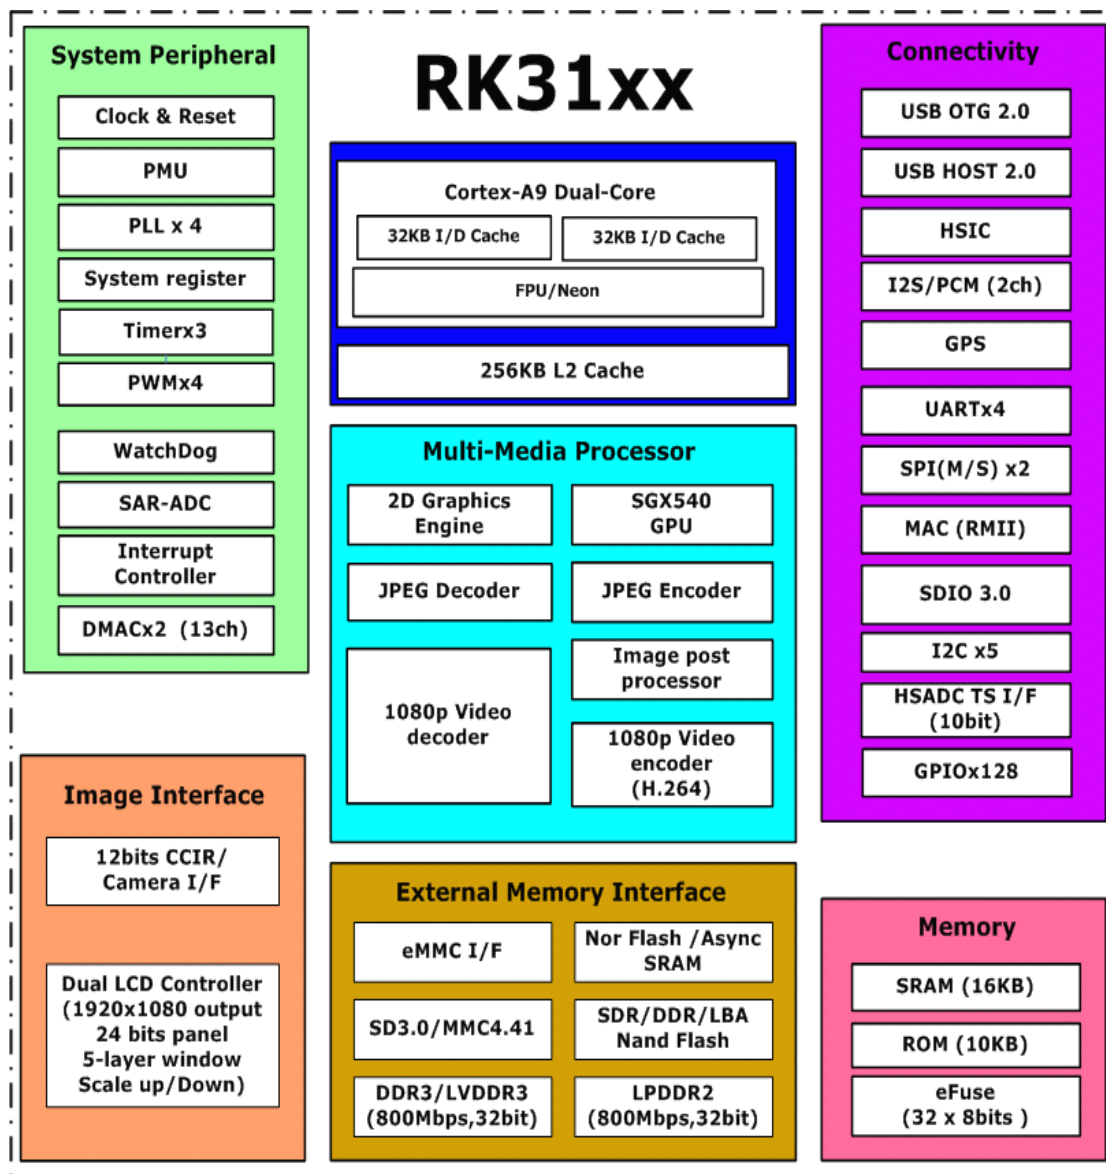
RK31xx

System Peripheral
Clock & Reset
PMU
PLL x 4
System register
Timerx3
PWMx4
WatchDog
SAR-ADC
Interrupt Controller
DMACx2 (13ch)

Cortex-A9 Dual-Core
32KB I/D Cache
32KB I/D Cache
FPU/Neon
256KB L2 Cache

Multi-Media Processor
2D Graphics Engine
SGX540 GPU
JPEG Decoder
JPEG Encoder
1080p Video decoder
Image post processor
1080p Video encoder (H.264)

Connectivity
USB OTG 2.0
USB HOST 2.0
HSIC
I2S/PCM (2ch)
GPS
UARTx4
SPI(M/S) x2
MAC (RMII)
SDIO 3.0
I2C x5
HSADC TS I/F (10bit)
GPIOx128

Image Interface
12bits CCIR/ Camera I/F
Dual LCD Controller (1920x1080 output 24 bits panel 5-layer window Scale up/Down)

External Memory Interface
eMMC I/F
Nor Flash /Async SRAM
SD3.0/MMC4.41
SDR/DDR/LBA Nand Flash
DDR3/LVDDR3 (800Mbps,32bit)
LPDDR2 (800Mbps,32bit)

Memory
SRAM (16KB)
ROM (10KB)
eFuse (32 x 8bits )